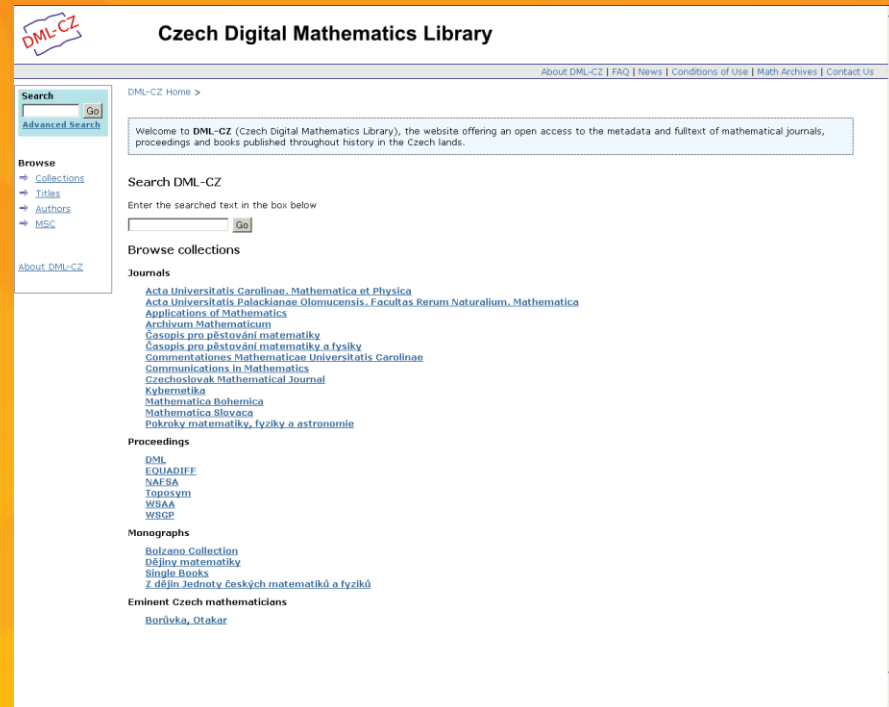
DML-CZ

Czech Digital Mathematics Library

About DML-CZ | FAQ | News | Conditions of Use | Math Archives | Contact Us

Search
Go
Advanced Search

Browse
Collections
Titles
Authors
MSC

About DML-CZ

DML-CZ Home >

Welcome to DML-CZ (Czech Digital Mathematics Library), the website offering an open access to the metadata and fulltext of mathematical journals, proceedings and books published throughout history in the Czech lands.

Search DML-CZ

Enter the searched text in the box below

Go

Browse collections

Journals

Acta Universitatis Carolinae. Mathematica et Physica
Acta Universitatis Palackianae Olomucensis. Facultas Rerum Naturalium. Mathematica
Applications of Mathematics
Archivum Mathematicum
Časopis pro pěstování matematiky
Časopis pro pěstování matematiky a fysiky
Commentationes Mathematicae Universitatis Carolinae
Communications in Mathematics
Czechoslovak Mathematical Journal
Kybernetika
Mathematica Bohemica
Mathematica Slovaca
Pokroky matematiky, fyziky a astronomie

Proceedings

DML
EQUADIFF
NAFSA
Toposym
WSAA
WSGP

Monographs

Bolzano Collection
Dějiny matematiky
Single Books
Z dějin Jednoty českých matematiků a fyziků

Eminent Czech mathematicians

Borůvka, Otakar